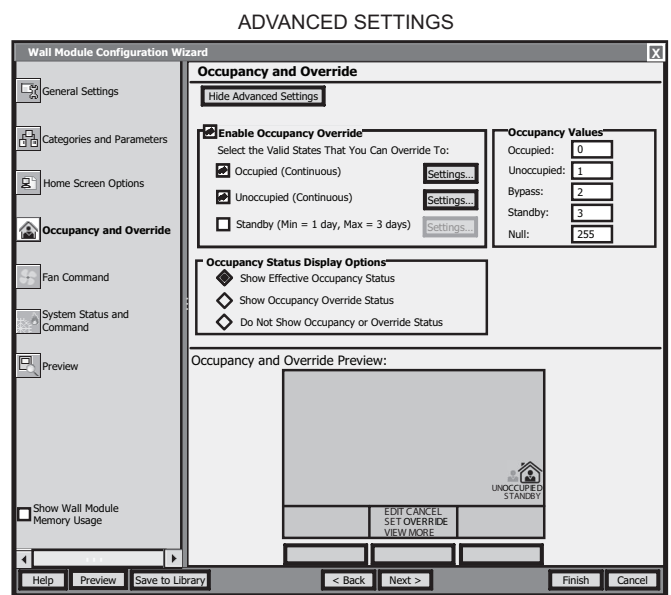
ADVANCED SETTINGS

Wall Module Configuration Wizard

X

General Settings

Categories and Parameters

Home Screen Options

Occupancy and Override

Fan Command

System Status and Command

Preview

Show Wall Module Memory Usage

Occupancy and Override

Hide Advanced Settings

Enable Occupancy Override

Select the Valid States That You Can Override To:

Occupied (Continuous)

Settings...

Unoccupied (Continuous)

Settings...

Standby (Min = 1 day, Max = 3 days)

Settings...

Occupancy Values

| | |
|---|---|
| Occupied: | 0 |
| Unoccupied: | 1 |
| Bypass: | 2 |
| Standby: | 3 |
| Null: | 255 |

Occupancy Status Display Options

Show Effective Occupancy Status

Show Occupancy Override Status

Do Not Show Occupancy or Override Status

Occupancy and Override Preview:

UNOCCUPIED STANDBY

EDIT CANCEL SET OVERRIDE VIEW MORE

Help

Preview

Save to Library

< Back

Next >

Finish

Cancel